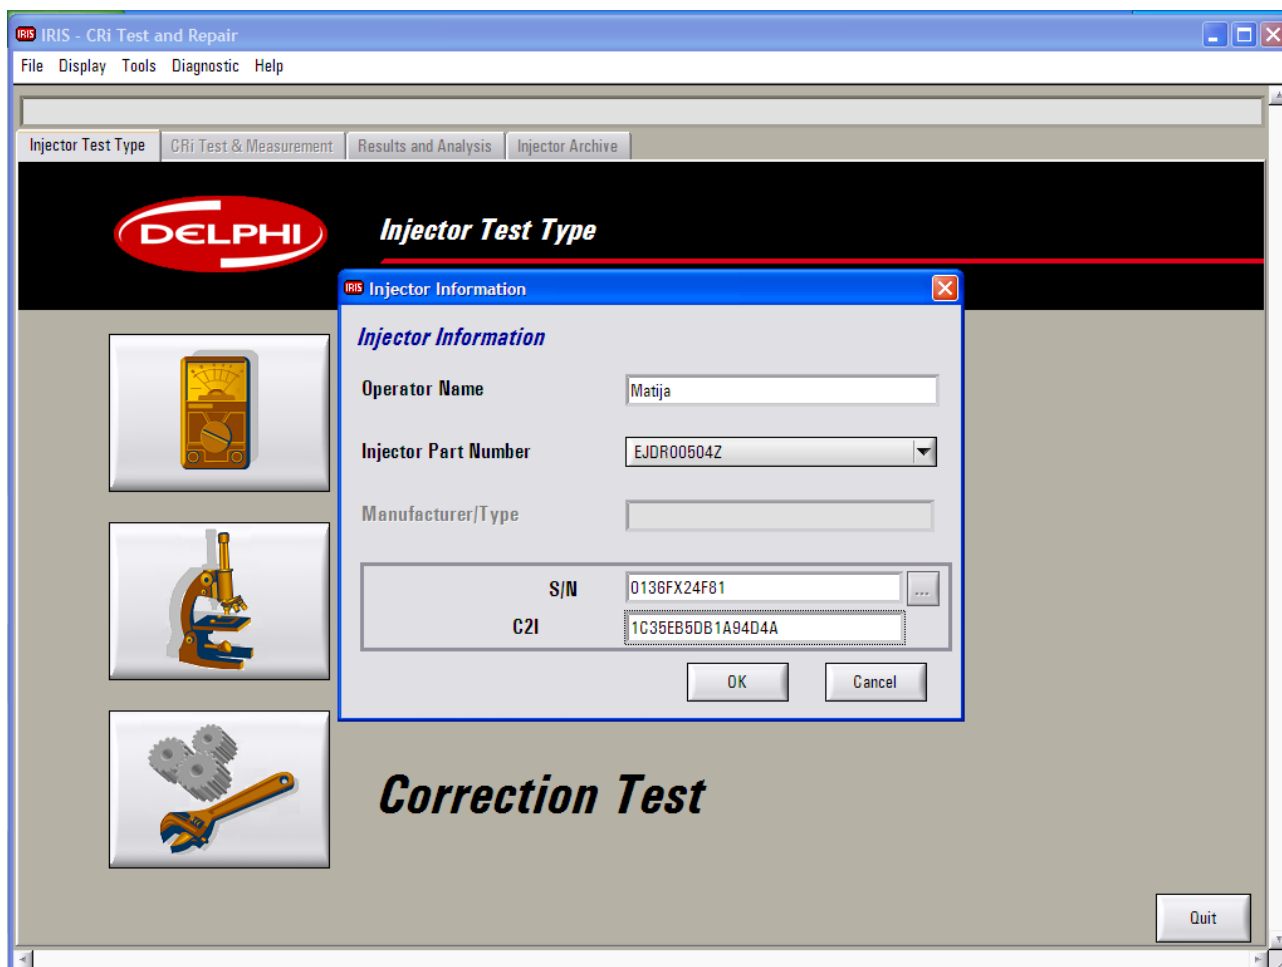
IRIS IRIS - CRi Test and Repair

File Display Tools Diagnostic Help

Injector Test Type | CRi Test & Measurement | Results and Analysis | Injector Archive

DELPHI

Injector Test Type

IRIS Injector Information

Injector Information

Operator Name Matija

Injector Part Number EJDR00504Z

Manufacturer/Type

S/N 0136FX24F81 ...

C2I 1C35EB5DB1A94D4A

OK Cancel

Correction Test

Quit